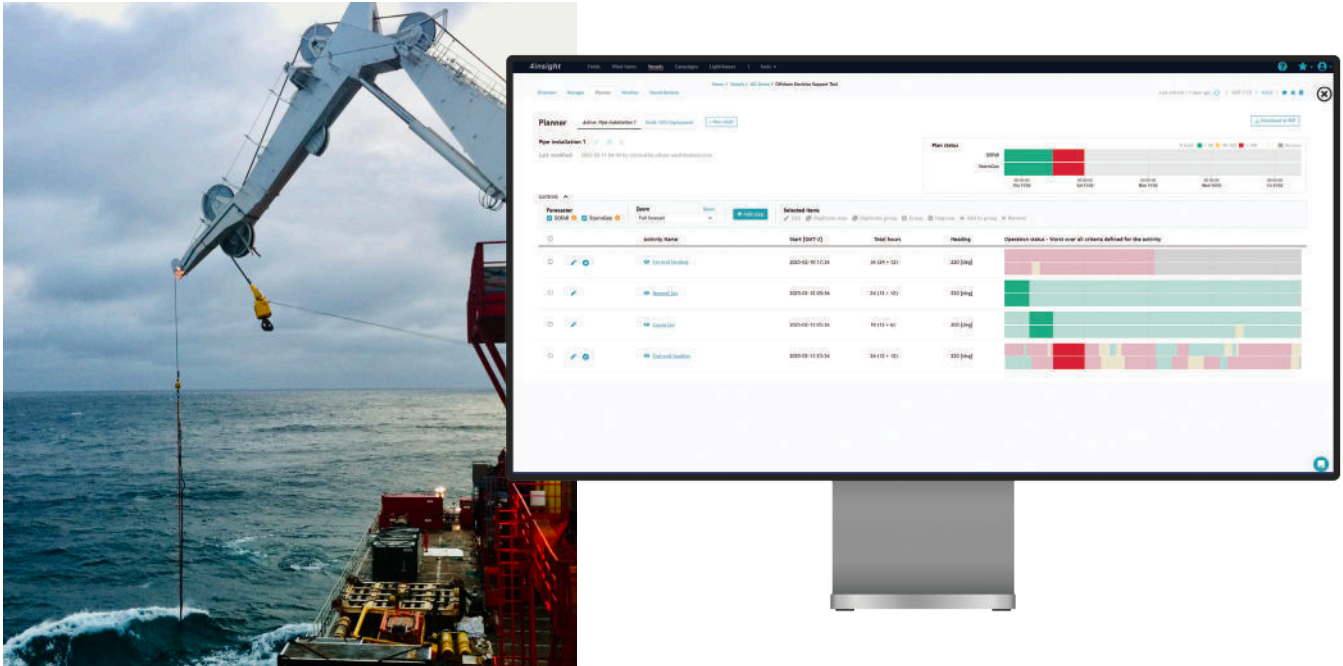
4insight Fields Wind Farms Vessels Campaigns Lighthouses Tools

Home / Vessels / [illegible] / Offshore Decision Support Tool

Overview Voyages Planner Weather Vessel Motions

Planner Active: Pipe installation 1 Draft: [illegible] + New Draft

Download as PDF

Pipe installation 1

Last modified: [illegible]

Plan status

Controls

Forecaster SOFnB StormGeo

Zone Full forecast

+ Add step

Selected items

| | Activity Name | Start [GMT+2] | Total hours | Heading | Operation status - Worst over all criteria defined for the activity |
|---|---|---|---|---|---|
| | First end landing | 2023-03-11 17:36 | 24 (24 + 12) | 330 [deg] | |
| | Second Lay | 2023-03-12 05:36 | 24 (12 + 12) | 330 [deg] | |
| | Loose lay | 2023-03-12 05:36 | 19 (12 + 6) | 330 [deg] | |
| | End end landing | 2023-03-12 05:36 | 24 (12 + 12) | 330 [deg] | |